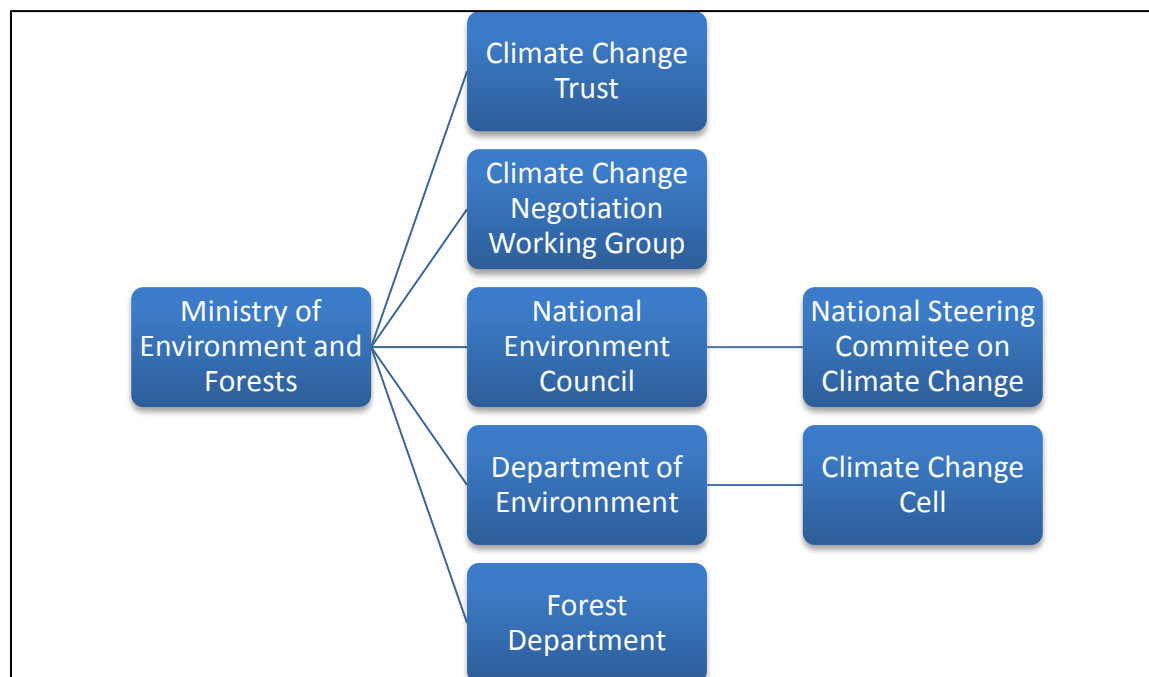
Ministry of Environment and Forests

Climate Change Trust

Climate Change Negotiation Working Group

National Environment Council

National Steering Commitee on Climate Change

Department of Environnment

Climate Change Cell

Forest Department